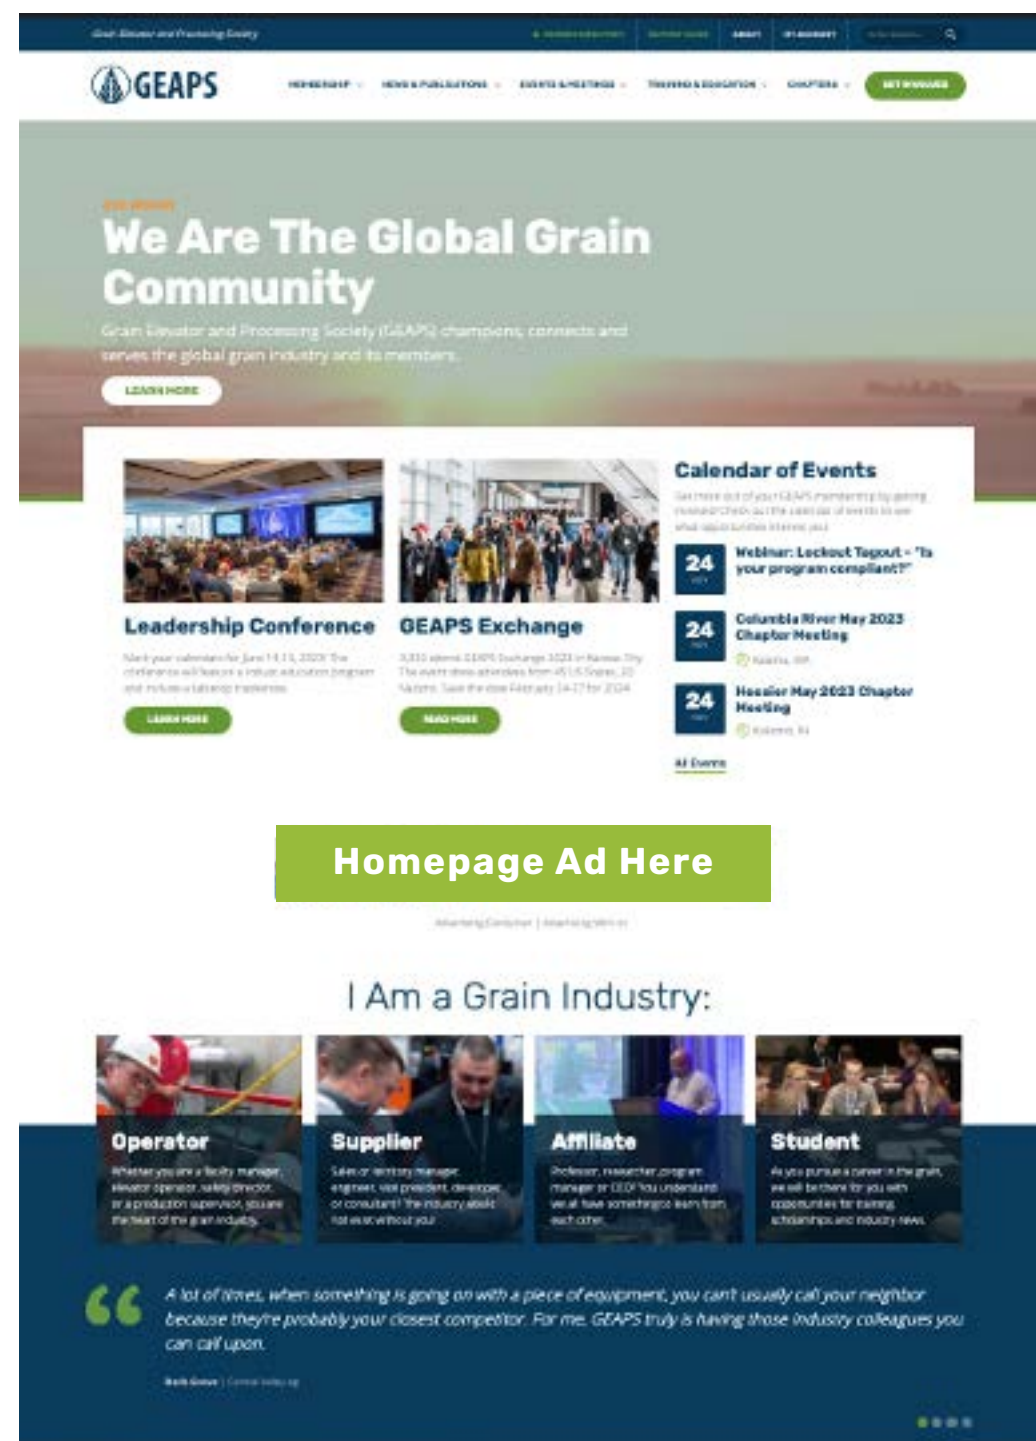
Grain Elevator and Processing Society

GEAPS

MEMBERSHIP NEWS & PUBLICATIONS EVENTS & MEETINGS TRAINING & EDUCATION CHAPTERS

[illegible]

We Are The Global Grain Community

Grain Elevator and Processing Society (GEAPS) champions, connects and serves the global grain industry and its members.

LEARN MORE

Leadership Conference

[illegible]

LEARN MORE

GEAPS Exchange

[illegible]

READ MORE

Calendar of Events

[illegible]

24 Webinar: Lockout Tagout - "Is your program compliant?"

24 Columbia River May 2023 Chapter Meeting

24 Hoosier May 2023 Chapter Meeting

All Events

Homepage Ad Here

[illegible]

I Am a Grain Industry:

Operator

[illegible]

Supplier

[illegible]

Affiliate

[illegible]

Student

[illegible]

A lot of times, when something is going on with a piece of equipment, you can't usually call your neighbor because they're probably your closest competitor. For me, GEAPS truly is having those industry colleagues you can call upon.

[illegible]